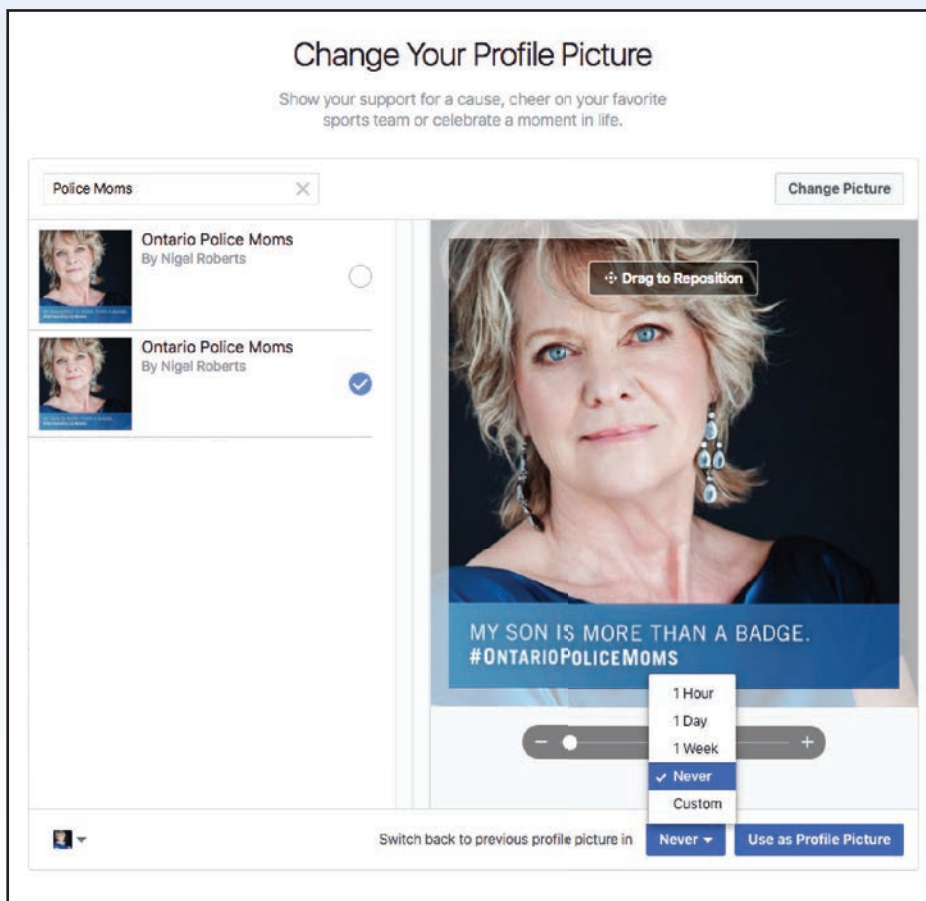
Change Your Profile Picture

Show your support for a cause, cheer on your favorite sports team or celebrate a moment in life.

Police Moms

Change Picture

Ontario Police Moms
By Nigel Roberts

Ontario Police Moms
By Nigel Roberts

Drag to Reposition

MY SON IS MORE THAN A BADGE.
#ONTARIOPOLICEMOMS

1 Hour
1 Day
1 Week
✓ Never
Custom

Switch back to previous profile picture in Never

Use as Profile Picture